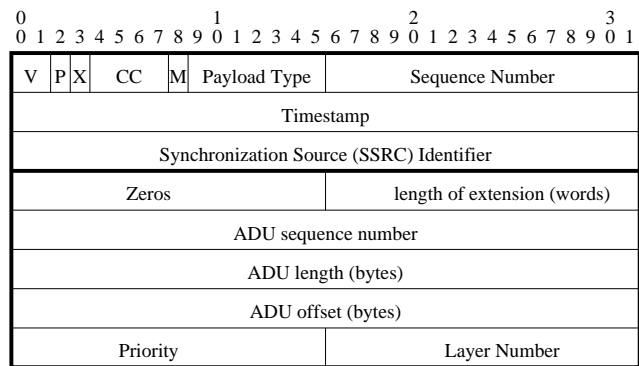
0 1 2 3
0 1 2 3 4 5 6 7 8 9 0 1 2 3 4 5 6 7 8 9 0 1 2 3 4 5 6 7 8 9 0 1

| V | P | X | CC | M | Payload Type | Sequence Number |
|---|---|---|---|---|---|---|
| Timestamp | | | | | | |
| Synchronization Source (SSRC) Identifier | | | | | | |
| Zeros | | | | | | length of extension (words) |
| ADU sequence number | | | | | | |
| ADU length (bytes) | | | | | | |
| ADU offset (bytes) | | | | | | |
| Priority | | | | | | Layer Number |